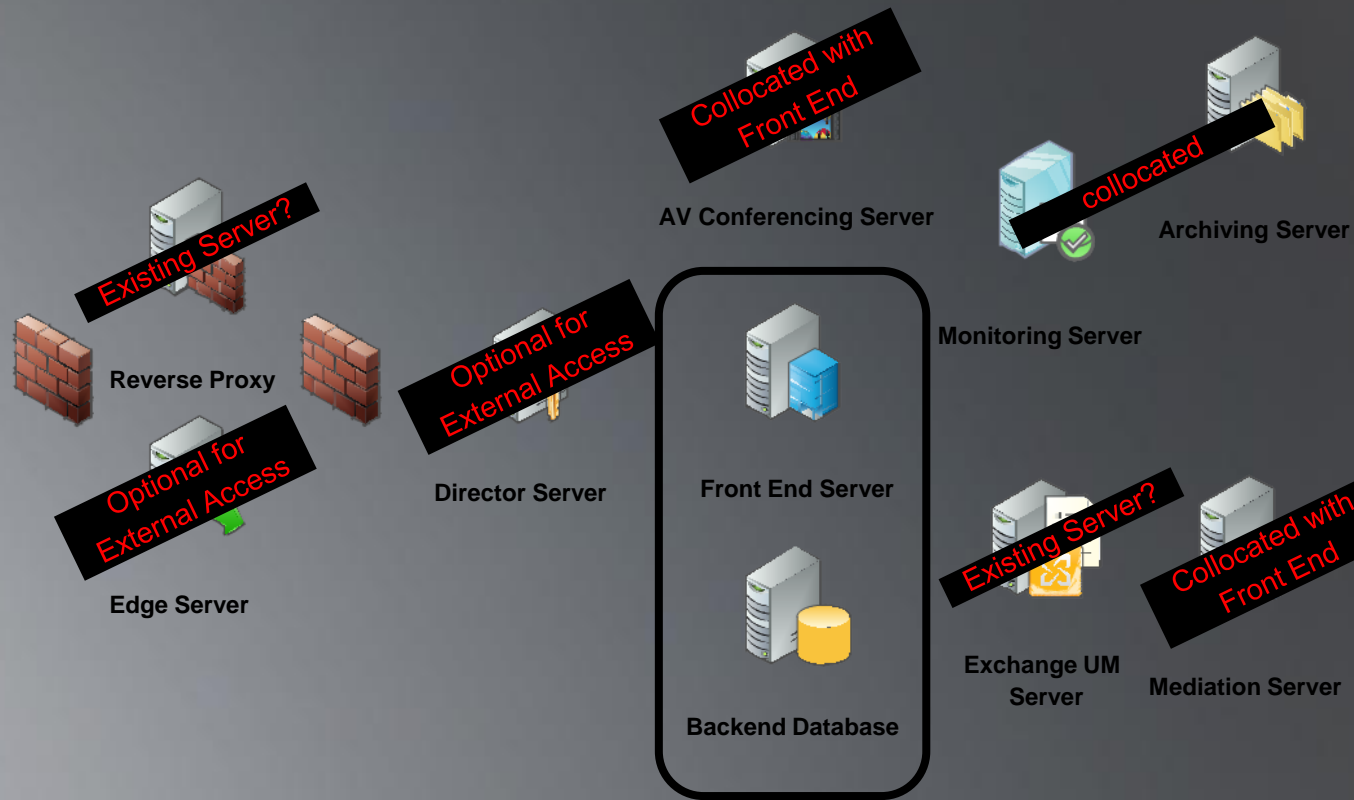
Collocated with Front End

AV Conferencing Server

collocated

Archiving Server

Monitoring Server

Existing Server?

Reverse Proxy

Optional for External Access

Optional for External Access

Edge Server

Director Server

Front End Server

Backend Database

Existing Server?

Exchange UM Server

Collocated with Front End

Mediation Server